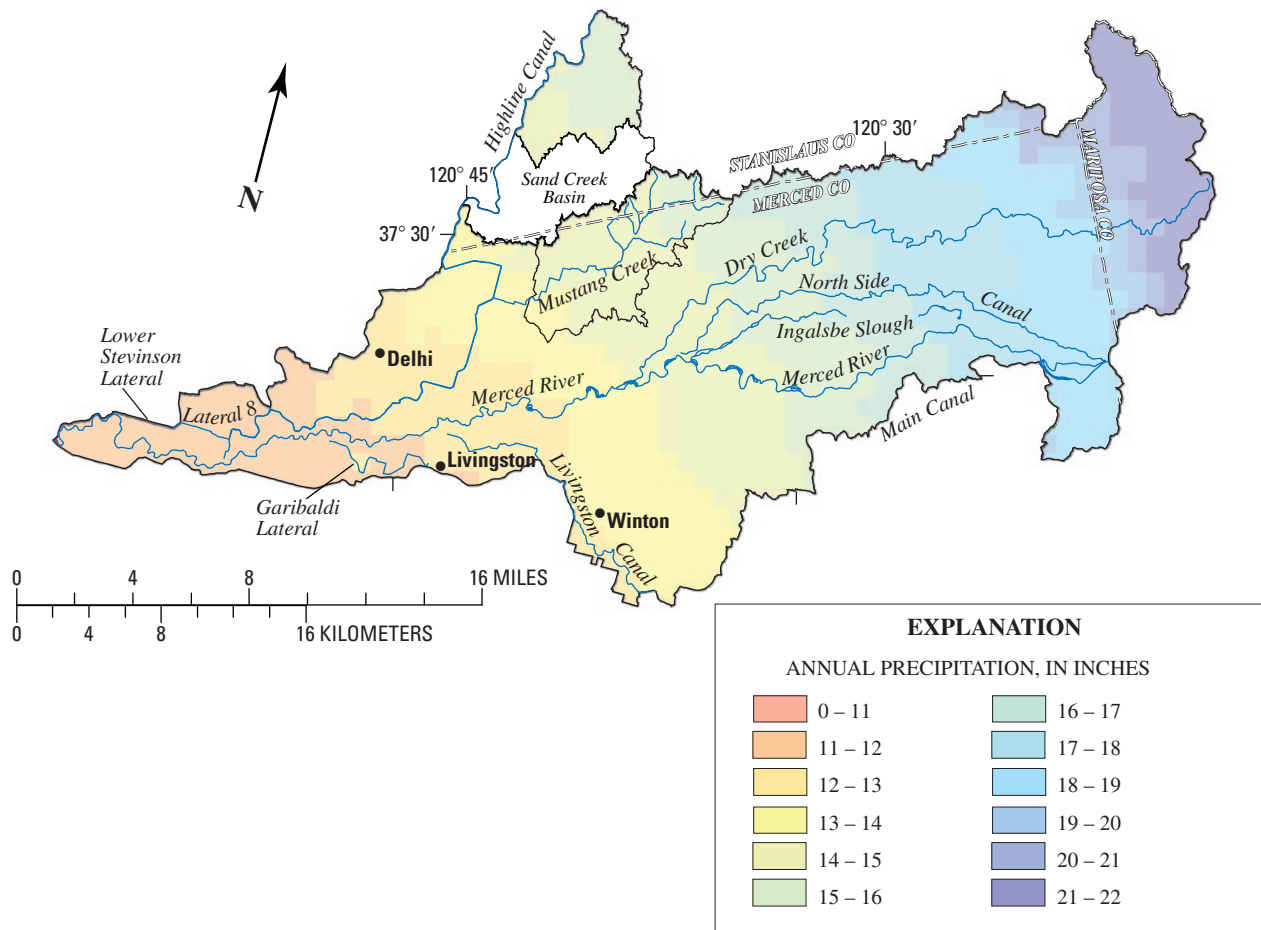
N

Highline Canal

Sand Creek Basin

120° 45′

37° 30′

STANISLAUS CO

120° 30′

MERCED CO

MARIPOSA CO

Mustang Creek

Dry Creek

North Side

Canal

Ingalsbe Slough

Merced River

Main Canal

Lower Stevinson Lateral

Delhi

Lateral 8

Merced River

Livingston

Livingston Canal

Garibaldi Lateral

Winton

0 4 8 16 MILES

0 4 8 16 KILOMETERS

EXPLANATION

ANNUAL PRECIPITATION, IN INCHES

0 – 11
11 – 12
12 – 13
13 – 14
14 – 15
15 – 16
16 – 17
17 – 18
18 – 19
19 – 20
20 – 21
21 – 22